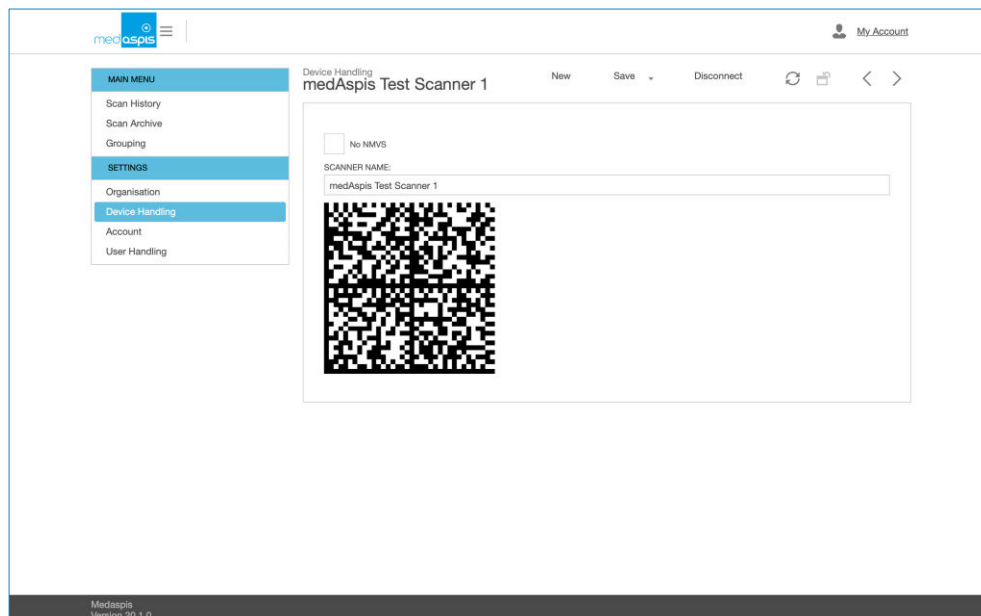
medaspis

My Account

MAIN MENU

Scan History

Scan Archive

Grouping

SETTINGS

Organisation

Device Handling

Account

User Handling

Device Handling

medAspis Test Scanner 1

New

Save

Disconnect

No NMVS

SCANNER NAME:

medAspis Test Scanner 1

Medaspis

Version 20.1.0